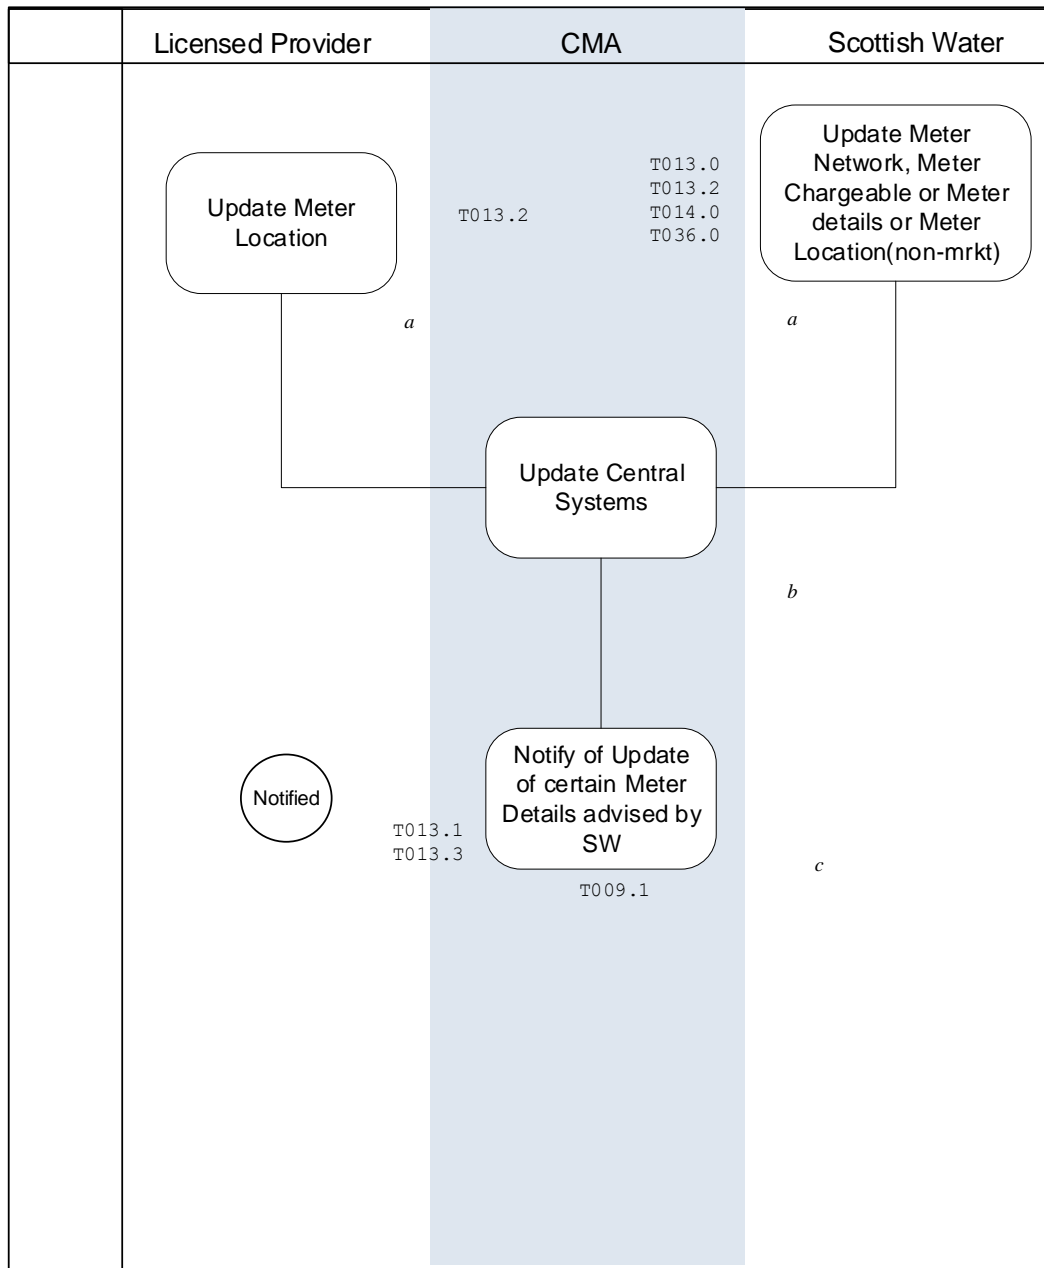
Licensed Provider

CMA

Scottish Water

Update Meter Location

T013.2

T013.0
T013.2
T014.0
T036.0

Update Meter Network, Meter Chargeable or Meter details or Meter Location(non-mrkt)

*a*

*a*

Update Central Systems

*b*

Notified

T013.1
T013.3

Notify of Update of certain Meter Details advised by SW

T009.1

*c*